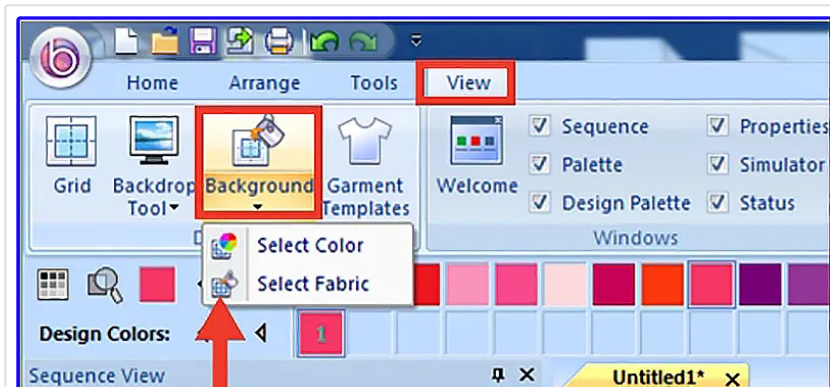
Home Arrange Tools View

Grid Backdrop Tool Background Garment Templates

Welcome

Sequence
Palette
Design Palette

Properties
Simulator
Status

Windows

Select Color
Select Fabric

Design Colors:

1

Sequence View

Untitled1*